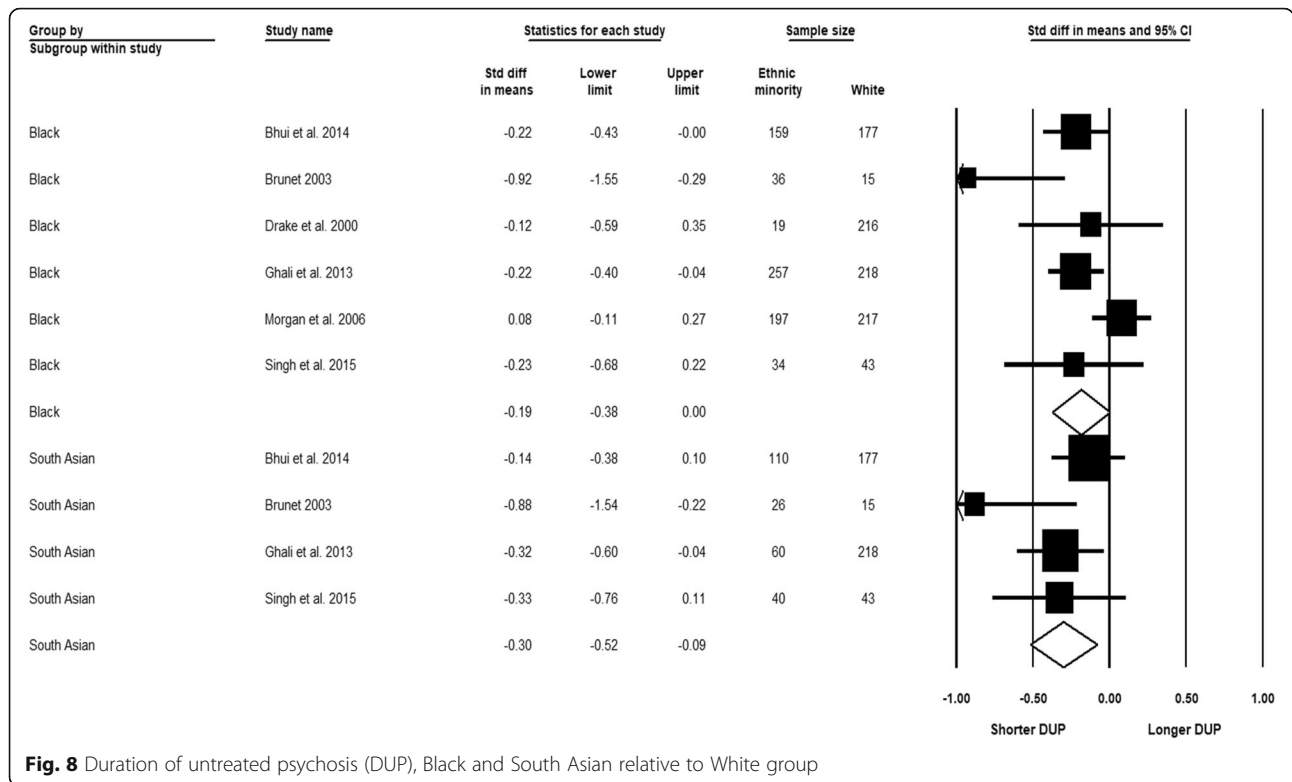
| Group by Subgroup within study | Study name | Statistics for each study: Std diff in means | Lower limit | Upper limit | Sample size: Ethnic minority | White |
|---|---|---|---|---|---|---|
| Black | Bhui et al. 2014 | -0.22 | -0.43 | -0.00 | 159 | 177 |
| Black | Brunet 2003 | -0.92 | -1.55 | -0.29 | 36 | 15 |
| Black | Drake et al. 2000 | -0.12 | -0.59 | 0.35 | 19 | 216 |
| Black | Ghali et al. 2013 | -0.22 | -0.40 | -0.04 | 257 | 218 |
| Black | Morgan et al. 2006 | 0.08 | -0.11 | 0.27 | 197 | 217 |
| Black | Singh et al. 2015 | -0.23 | -0.68 | 0.22 | 34 | 43 |
| Black | | -0.19 | -0.38 | 0.00 | | |
| South Asian | Bhui et al. 2014 | -0.14 | -0.38 | 0.10 | 110 | 177 |
| South Asian | Brunet 2003 | -0.88 | -1.54 | -0.22 | 26 | 15 |
| South Asian | Ghali et al. 2013 | -0.32 | -0.60 | -0.04 | 60 | 218 |
| South Asian | Singh et al. 2015 | -0.33 | -0.76 | 0.11 | 40 | 43 |
| South Asian | | -0.30 | -0.52 | -0.09 | | |

Std diff in means and 95% CI

-1.00 -0.50 0.00 0.50 1.00

Shorter DUP Longer DUP

**Fig. 8** Duration of untreated psychosis (DUP), Black and South Asian relative to White group